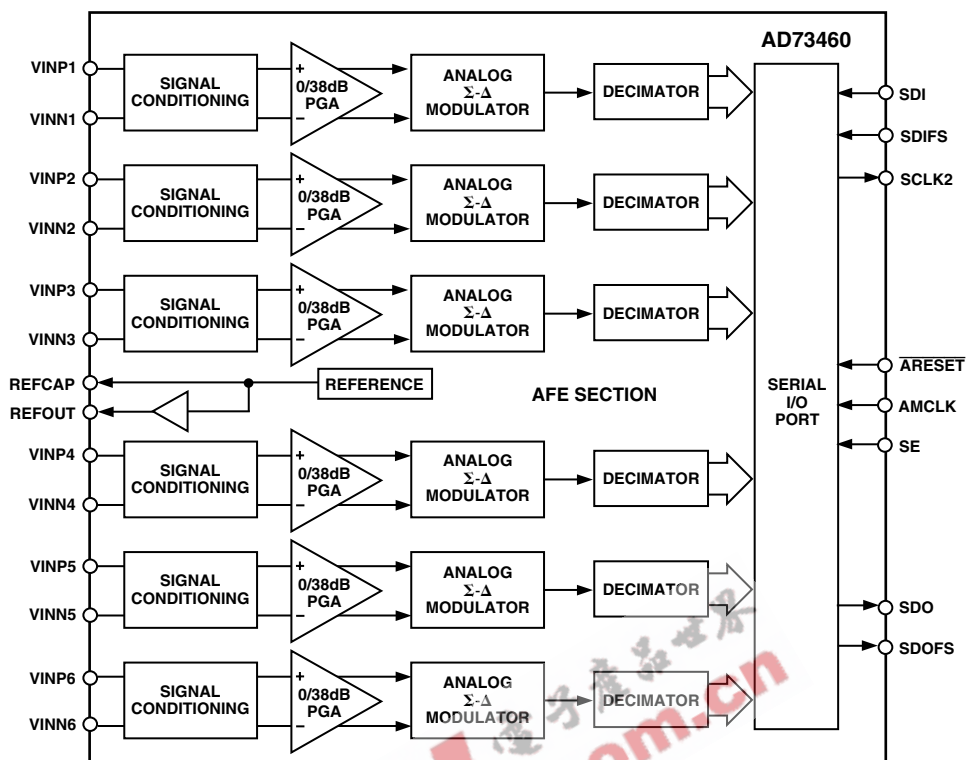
AD73460

VINP1
VINN1
SIGNAL CONDITIONING
+
0/38dB PGA
−
ANALOG Σ-Δ MODULATOR
DECIMATOR

VINP2
VINN2
SIGNAL CONDITIONING
+
0/38dB PGA
−
ANALOG Σ-Δ MODULATOR
DECIMATOR

VINP3
VINN3
SIGNAL CONDITIONING
+
0/38dB PGA
−
ANALOG Σ-Δ MODULATOR
DECIMATOR

REFCAP
REFOUT
REFERENCE
AFE SECTION

VINP4
VINN4
SIGNAL CONDITIONING
+
0/38dB PGA
−
ANALOG Σ-Δ MODULATOR
DECIMATOR

VINP5
VINN5
SIGNAL CONDITIONING
+
0/38dB PGA
−
ANALOG Σ-Δ MODULATOR
DECIMATOR

VINP6
VINN6
SIGNAL CONDITIONING
+
0/38dB PGA
−
ANALOG Σ-Δ MODULATOR
DECIMATOR

SERIAL I/O PORT

SDI
SDIFS
SCLK2
$\overline{ARESET}$
AMCLK
SE
SDO
SDOFS

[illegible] .com.cn